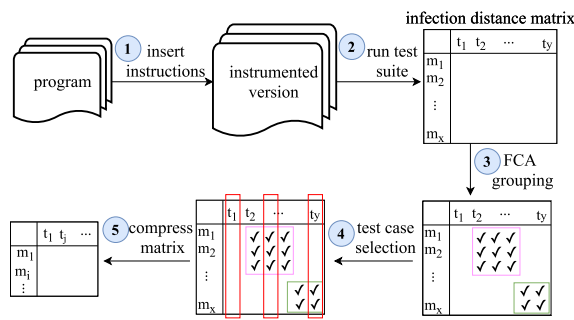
program

1 insert instructions

instrumented version

2 run test suite

infection distance matrix

| | $t_1$ | $t_2$ | ... | $t_y$ |
|---|---|---|---|---|
| $m_1$ | | | | |
| $m_2$ | | | | |
| ⋮ | | | | |
| $m_x$ | | | | |

3 FCA grouping

| | $t_1$ | $t_2$ | ... | $t_y$ |
|---|---|---|---|---|
| $m_1$ | ✓ | ✓ | ✓ | |
| $m_2$ | ✓ | ✓ | ✓ | |
| | ✓ | ✓ | ✓ | |
| ⋮ | | | | ✓ ✓ |
| $m_x$ | | | | ✓ ✓ |

4 test case selection

| | $t_1$ | $t_2$ | ... | $t_y$ |
|---|---|---|---|---|
| $m_1$ | ✓ | ✓ | ✓ | |
| $m_2$ | ✓ | ✓ | ✓ | |
| | ✓ | ✓ | ✓ | |
| ⋮ | | | | ✓ ✓ |
| $m_x$ | | | | ✓ ✓ |

5 compress matrix

| | $t_1$ | $t_j$ | ... |
|---|---|---|---|
| $m_1$ | | | |
| $m_i$ | | | |
| ⋮ | | | |